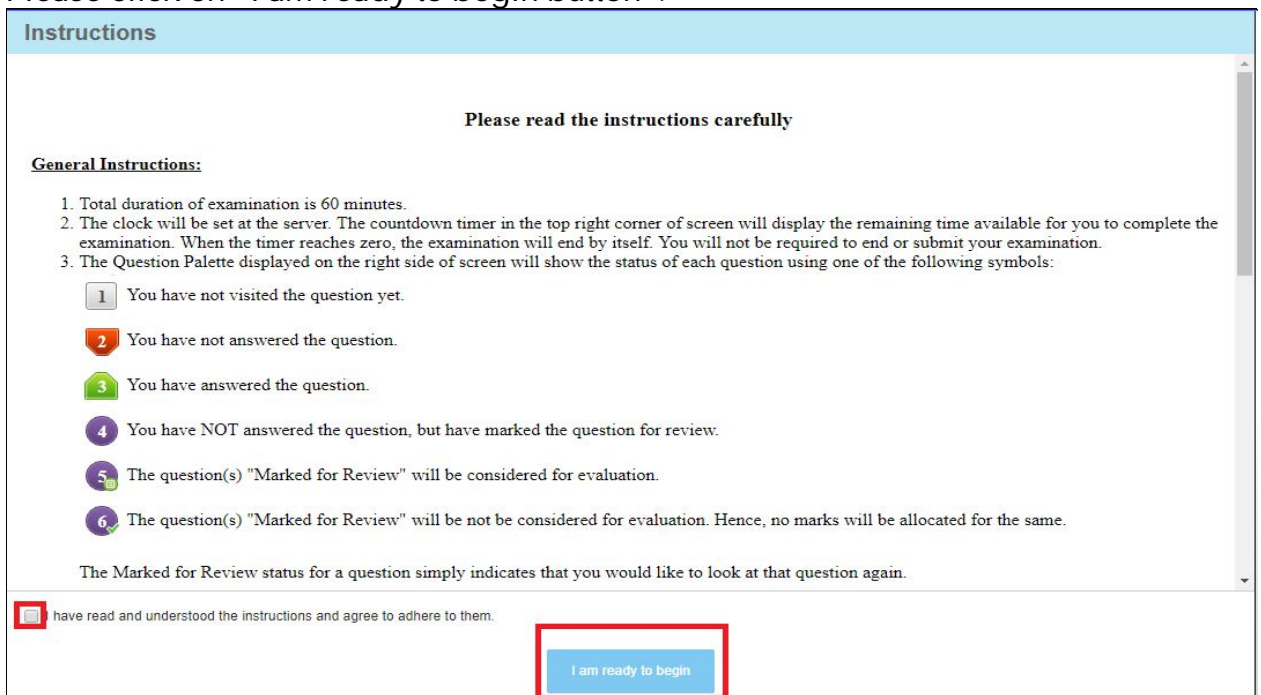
Please click on "I am ready to begin button".

Instructions

Please read the instructions carefully

General Instructions:

1. Total duration of examination is 60 minutes.
2. The clock will be set at the server. The countdown timer in the top right corner of screen will display the remaining time available for you to complete the examination. When the timer reaches zero, the examination will end by itself. You will not be required to end or submit your examination.
3. The Question Palette displayed on the right side of screen will show the status of each question using one of the following symbols:

1 You have not visited the question yet.

2 You have not answered the question.

3 You have answered the question.

4 You have NOT answered the question, but have marked the question for review.

5 The question(s) "Marked for Review" will be considered for evaluation.

6 The question(s) "Marked for Review" will be not be considered for evaluation. Hence, no marks will be allocated for the same.

The Marked for Review status for a question simply indicates that you would like to look at that question again.

I have read and understood the instructions and agree to adhere to them.

I am ready to begin